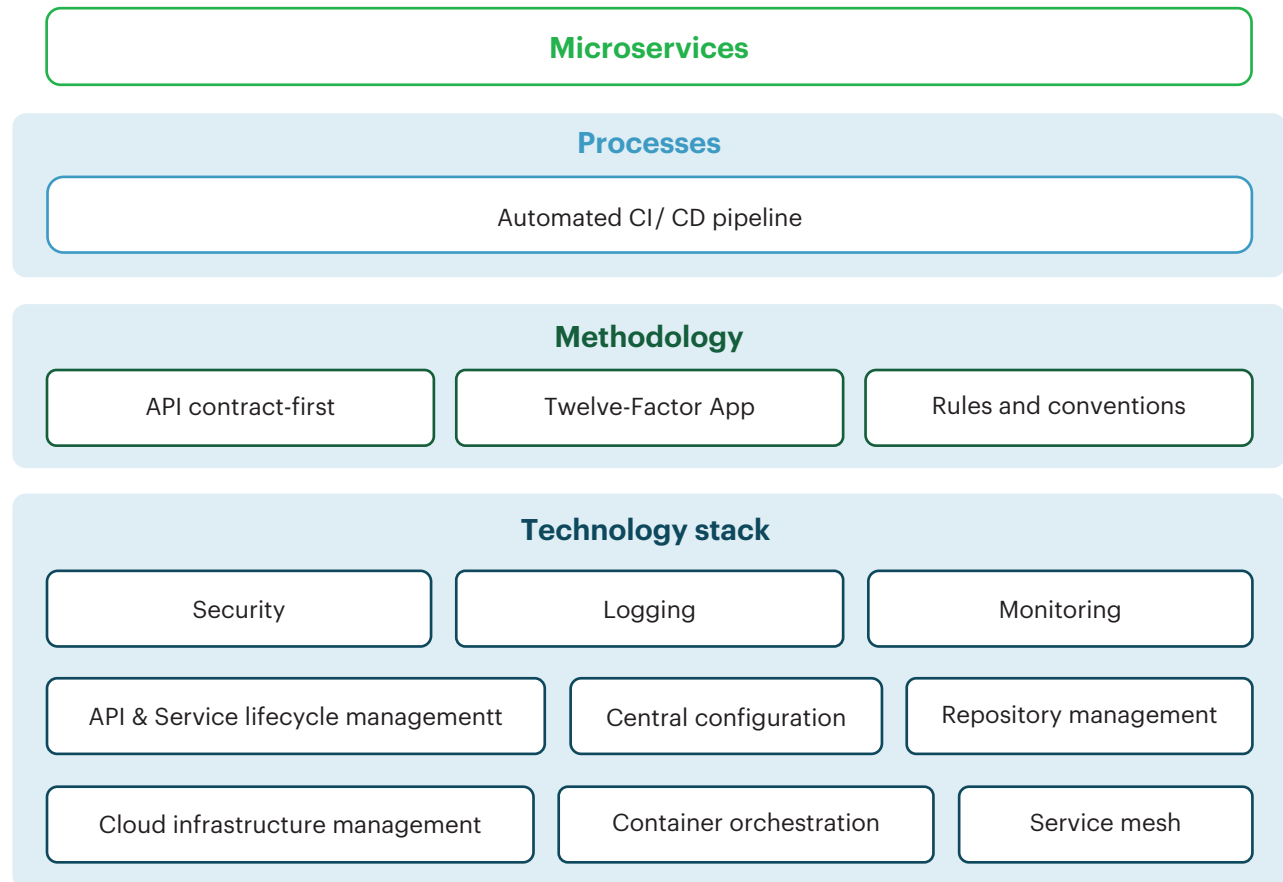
Microservices

Processes

Automated CI/ CD pipeline

Methodology

API contract-first

Twelve-Factor App

Rules and conventions

Technology stack

Security

Logging

Monitoring

API & Service lifecycle managementt

Central configuration

Repository management

Cloud infrastructure management

Container orchestration

Service mesh